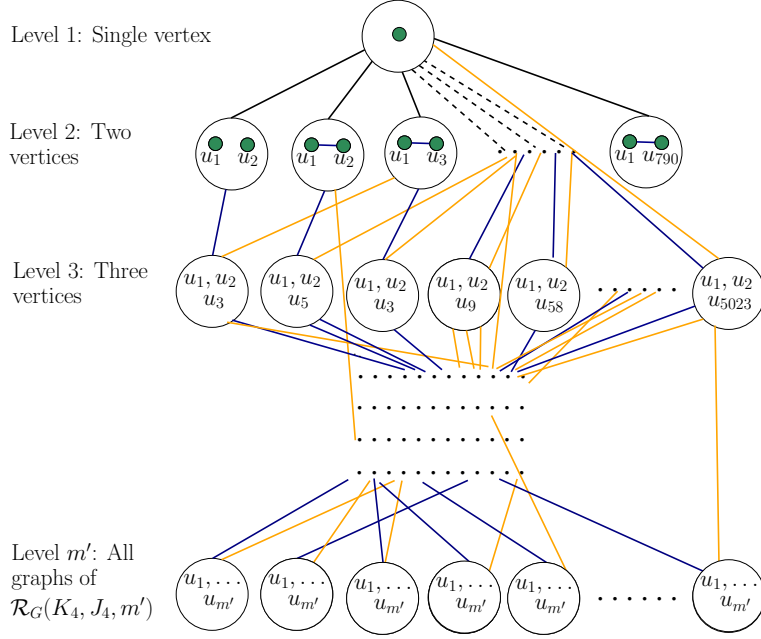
Level 1: Single vertex

Level 2: Two vertices

$u_1$ $u_2$

$u_1$ $u_2$

$u_1$ $u_3$

$u_1$ $u_{790}$

Level 3: Three vertices

$u_1, u_2$ $u_3$

$u_1, u_2$ $u_5$

$u_1, u_2$ $u_3$

$u_1, u_2$ $u_9$

$u_1, u_2$ $u_{58}$

$u_1, u_2$ $u_{5023}$

Level $m'$: All graphs of $\mathcal{R}_G(K_4, J_4, m')$

$u_1, \ldots$ $u_{m'}$

$u_1, \ldots$ $u_{m'}$

$u_1, \ldots$ $u_{m'}$

$u_1, \ldots$ $u_{m'}$

$u_1, \ldots$ $u_{m'}$

$u_1, \ldots$ $u_{m'}$